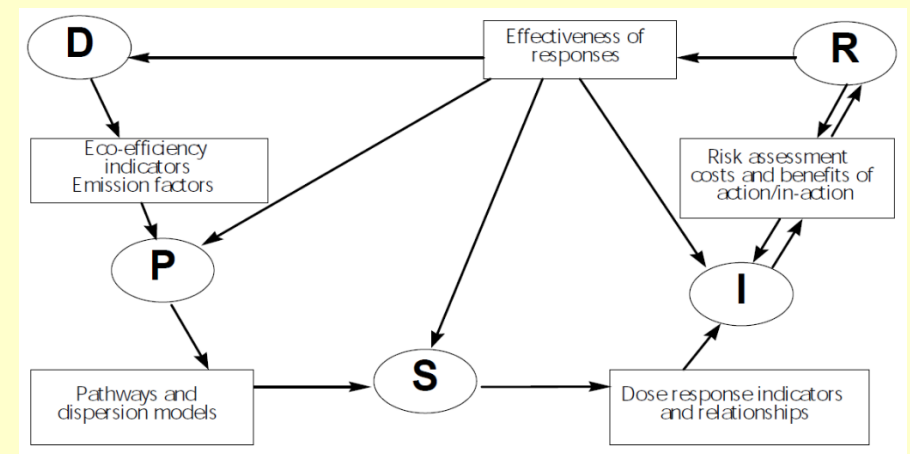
D

Effectiveness of responses

R

Eco-efficiency indicators Emission factors

Risk assessment costs and benefits of action/in-action

P

I

Pathways and dispersion models

S

Dose response indicators and relationships